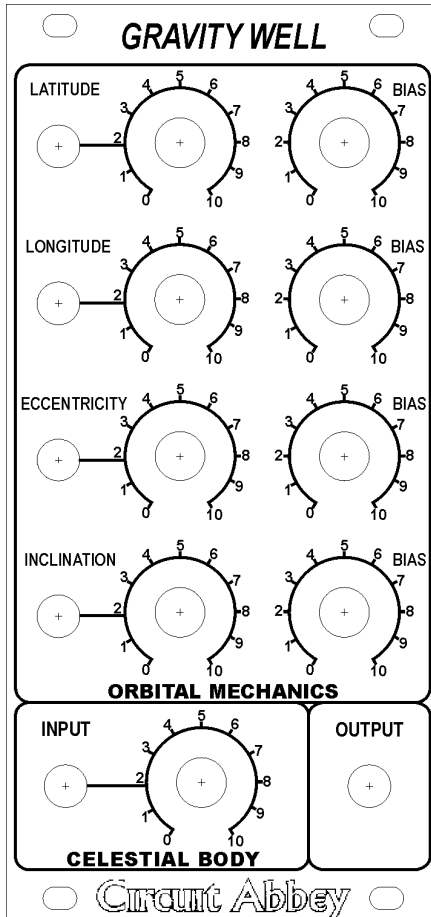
GRAVITY WELL

LATITUDE
0 1 2 3 4 5 6 7 8 9 10
BIAS
0 1 2 3 4 5 6 7 8 9 10

LONGITUDE
0 1 2 3 4 5 6 7 8 9 10
BIAS
0 1 2 3 4 5 6 7 8 9 10

ECCENTRICITY
0 1 2 3 4 5 6 7 8 9 10
BIAS
0 1 2 3 4 5 6 7 8 9 10

INCLINATION
0 1 2 3 4 5 6 7 8 9 10
BIAS
0 1 2 3 4 5 6 7 8 9 10

ORBITAL MECHANICS

INPUT
0 1 2 3 4 5 6 7 8 9 10
CELESTIAL BODY

OUTPUT

Circuit Abbey